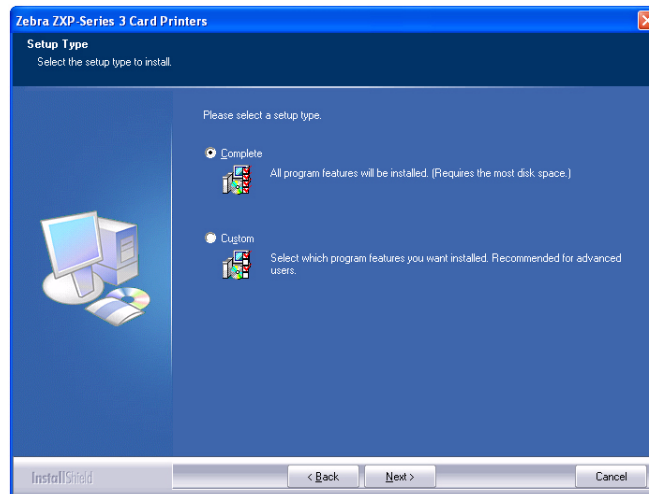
Zebra ZXP-Series 3 Card Printers

Setup Type
Select the setup type to install.

Please select a setup type.

Complete
All program features will be installed. (Requires the most disk space.)

Custom
Select which program features you want installed. Recommended for advanced users.

InstallShield

< Back
Next >
Cancel